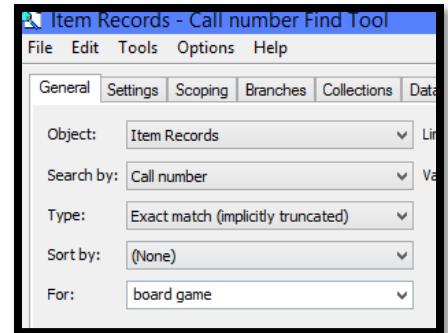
Item Records - Call number Find Tool

File Edit Tools Options Help

General Settings Scoping Branches Collections Data

Object: Item Records Lir

Search by: Call number Va

Type: Exact match (implicitly truncated)

Sort by: (None)

For: board game